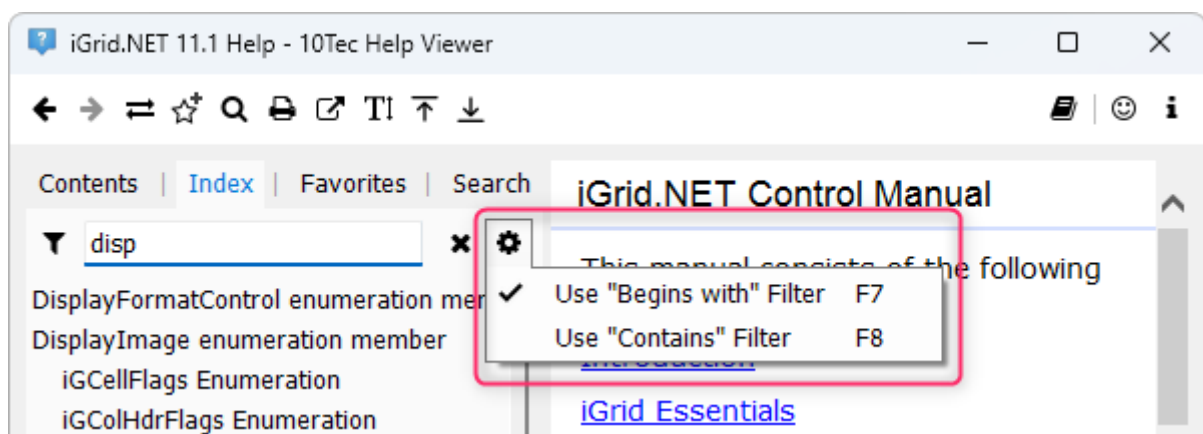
iGrid.NET 11.1 Help - 10Tec Help Viewer

Contents | Index | Favorites | Search

disp

DisplayFormatControl enumeration mer
DisplayImage enumeration member
iGCellFlags Enumeration
iGColHdrFlags Enumeration

Use "Begins with" Filter F7
Use "Contains" Filter F8

iGrid.NET Control Manual

This manual consists of the following

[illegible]

iGrid Essentials